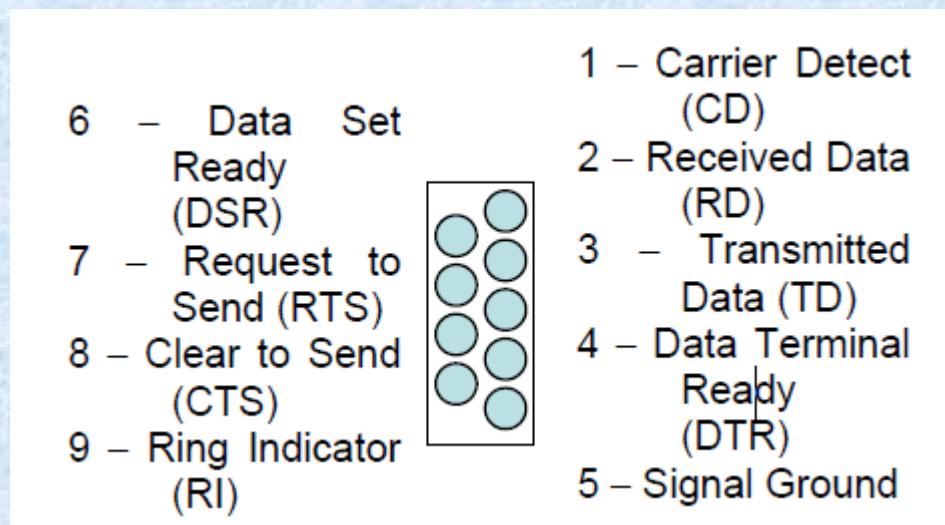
6 – Data Set Ready (DSR)
7 – Request to Send (RTS)
8 – Clear to Send (CTS)
9 – Ring Indicator (RI)

1 – Carrier Detect (CD)
2 – Received Data (RD)
3 – Transmitted Data (TD)
4 – Data Terminal Ready (DTR)
5 – Signal Ground